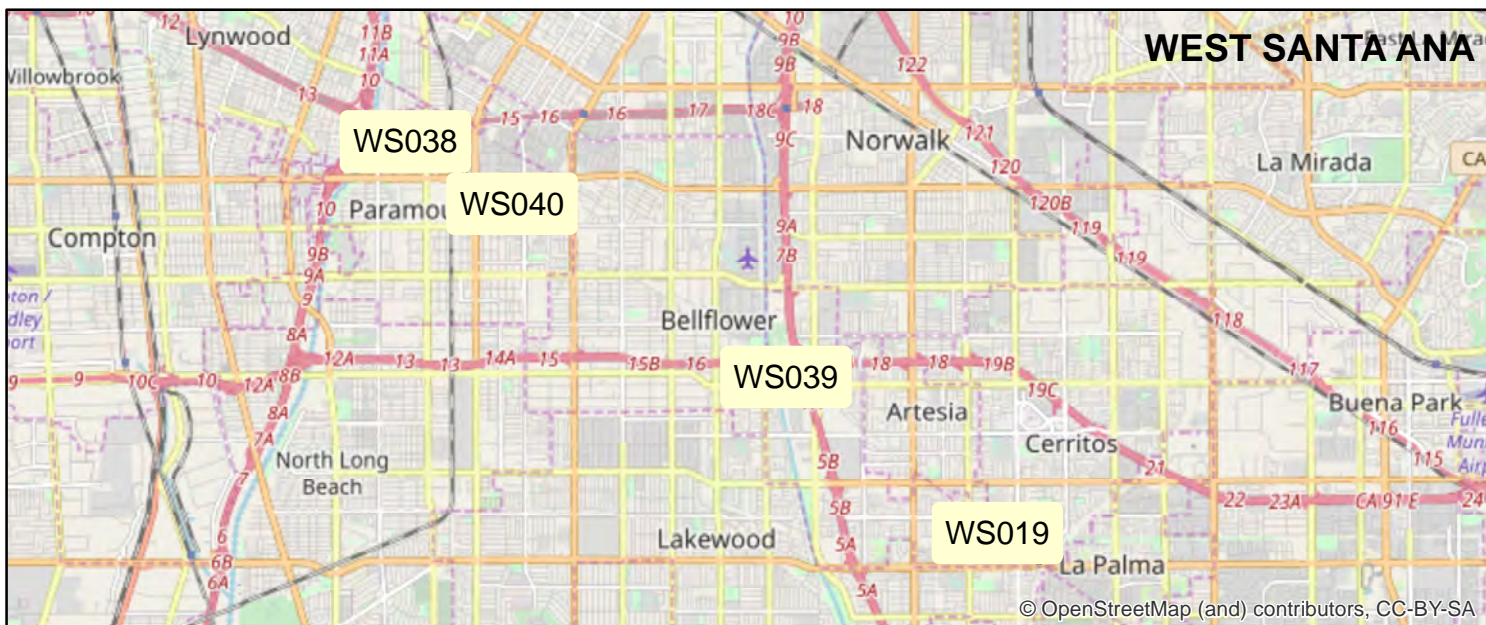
WEST SANTA ANA

Lynwood
Willowbrook
12
11B
11A
10
13
10
9B
9C
122
121
120
120B
119
119
118
117
116
115
WS038
15
16
16
17
18C
18
Norwalk
La Mirada
CA
WS040
Paramou
10
9B
9A
9
8A
Compton
9A
7B
Bellflower
12A
13
13
14A
15
15B
16
WS039
18
18
19B
19C
9
9
10C
10
12A
8B
8A
7A
7
Artesia
Cerritos
Buena Park
North Long Beach
5B
5B
5A
5A
21
22
23A
CA 91 E
24
Lakewood
WS019
La Palma
6
6B
6A
ton /
dley
ort
Fulle
Muni
Airp
© OpenStreetMap (and) contributors, CC-BY-SA